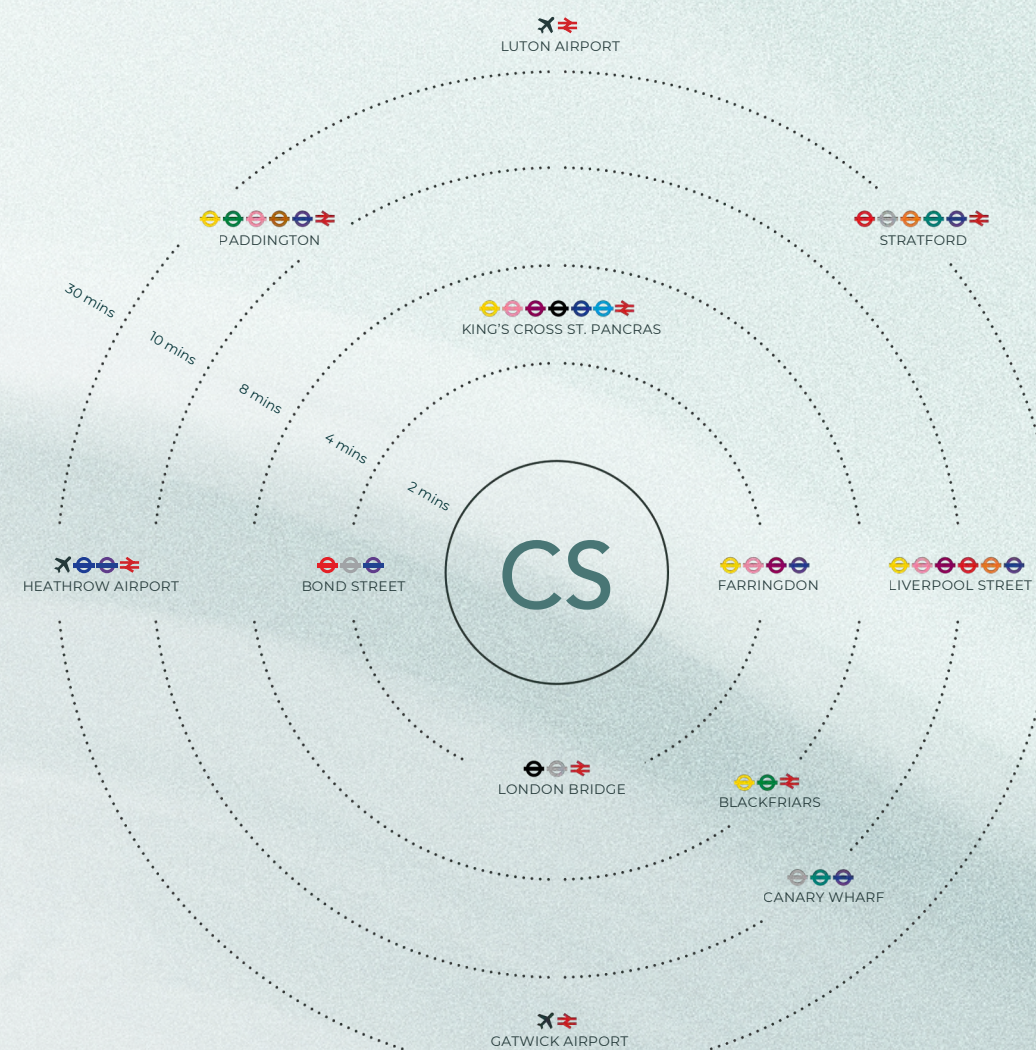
LUTON AIRPORT

PADDINGTON

STRATFORD

30 mins

10 mins

KING'S CROSS ST. PANCRAS

8 mins

4 mins

2 mins

CS

HEATHROW AIRPORT

BOND STREET

FARRINGDON

LIVERPOOL STREET

LONDON BRIDGE

BLACKFRIARS

CANARY WHARF

GATWICK AIRPORT